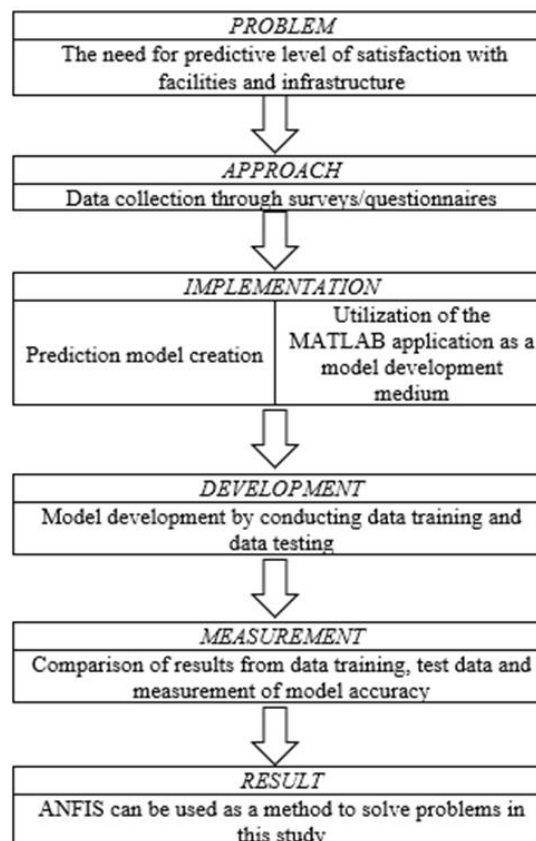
PROBLEM
The need for predictive level of satisfaction with facilities and infrastructure

APPROACH
Data collection through surveys/questionnaires

IMPLEMENTATION
Prediction model creation

Utilization of the MATLAB application as a model development medium

DEVELOPMENT
Model development by conducting data training and data testing

MEASUREMENT
Comparison of results from data training, test data and measurement of model accuracy

RESULT
ANFIS can be used as a method to solve problems in this study